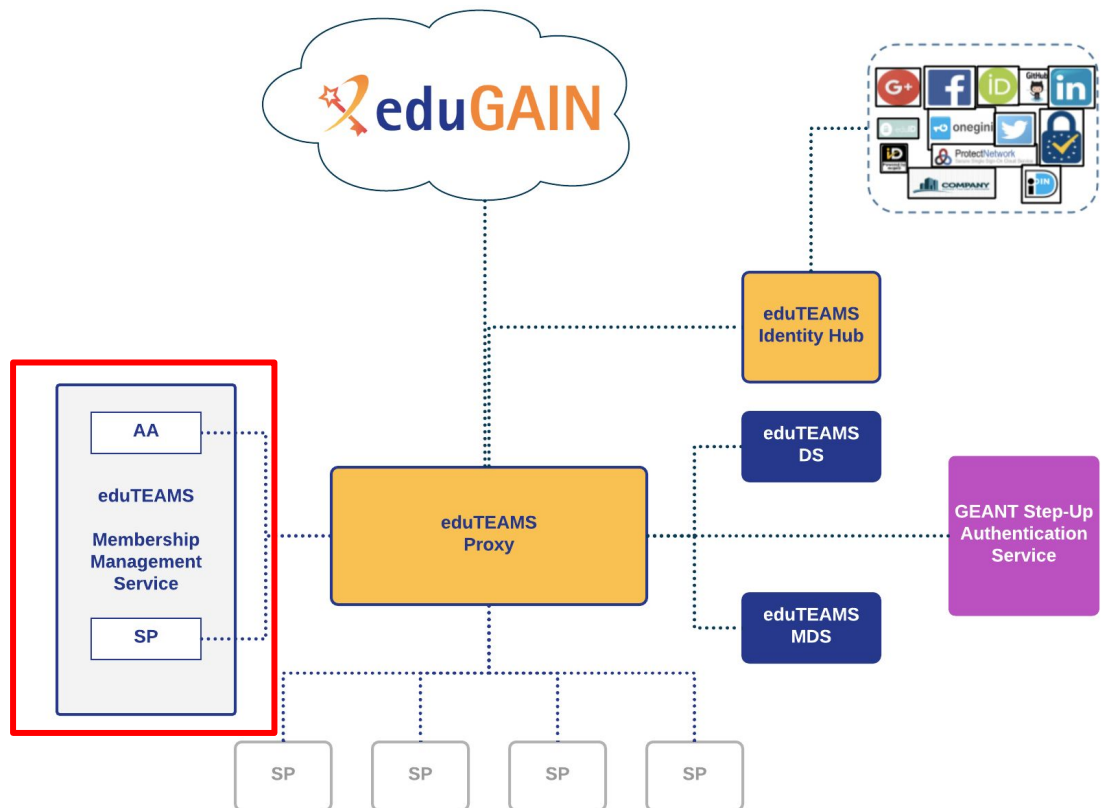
eduGAIN

G+ GitHub in onegini ProtectNetwork COMPANY iD

eduTEAMS Identity Hub

AA

eduTEAMS

Membership Management Service

SP

eduTEAMS Proxy

eduTEAMS DS

GEANT Step-Up Authentication Service

eduTEAMS MDS

SP

SP

SP

SP